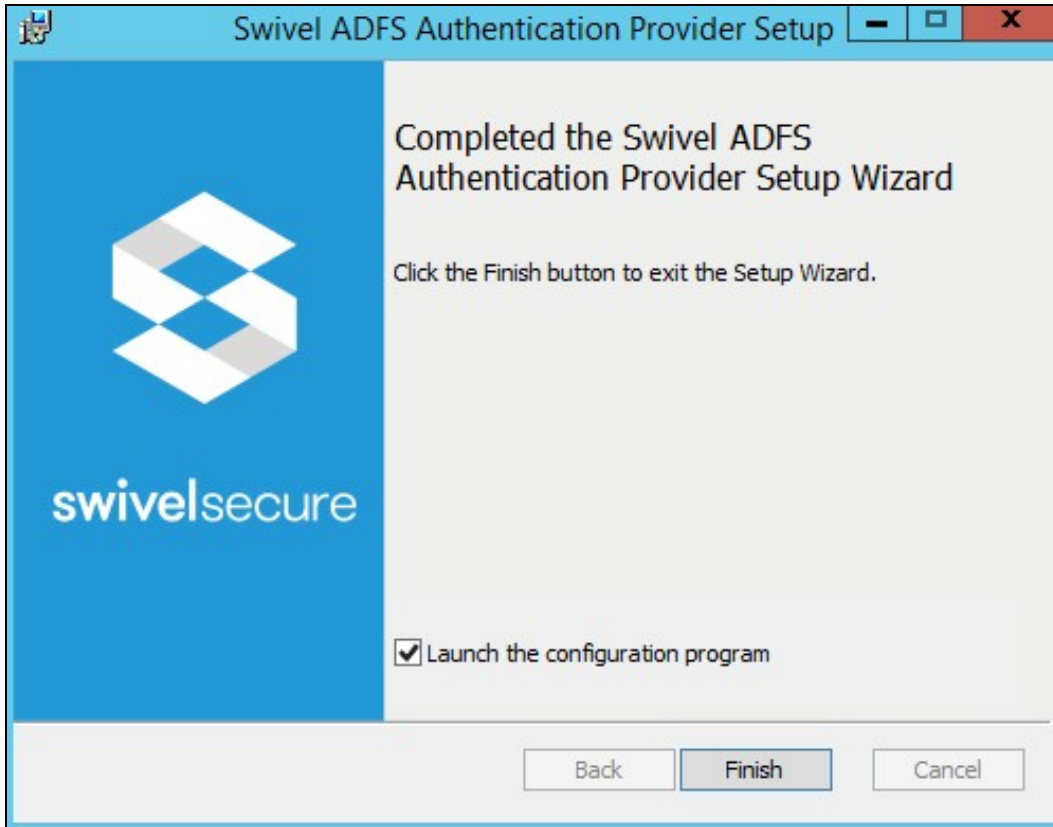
Swivel ADFS Authentication Provider Setup

Completed the Swivel ADFS Authentication Provider Setup Wizard

Click the Finish button to exit the Setup Wizard.

swivelsecure

Launch the configuration program

Back

Finish

Cancel